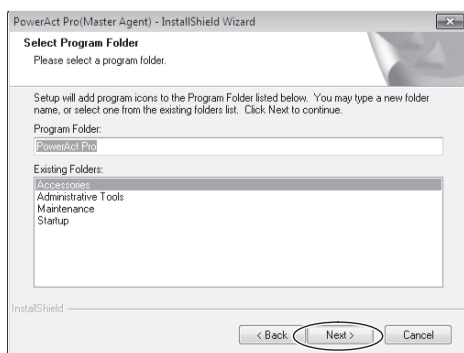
PowerAct Pro(Master Agent) - InstallShield Wizard

Select Program Folder
Please select a program folder.

Setup will add program icons to the Program Folder listed below. You may type a new folder name, or select one from the existing folders list. Click Next to continue.

Program Folder:
PowerAct Pro

Existing Folders:
Accessories
Administrative Tools
Maintenance
Startup

InstallShield

< Back
Next >
Cancel